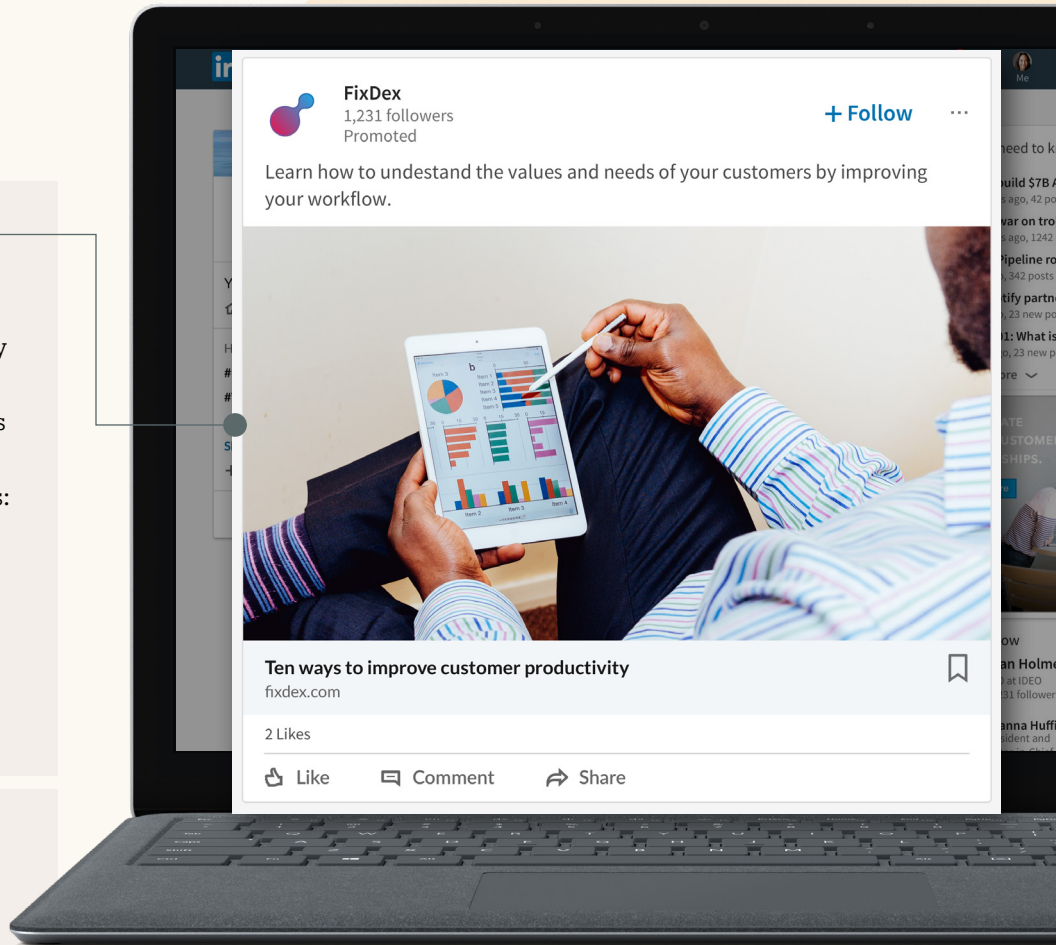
in

Me

FixDex
1,231 followers
Promoted

+ Follow

···

Learn how to undestand the values and needs of your customers by improving your workflow.

Ten ways to improve customer productivity
fixdex.com

2 Likes

Like

Comment

Share

need to k

uild $7B A
s ago, 42 po

war on tro
s ago, 1242

Pipeline ro
, 342 posts

tify partn
, 23 new po

1: What is
, 23 new p

ore

ATE
USTOME
SHIPS.

ow

an Holme
at IDEO
31 follower

anna Huff
sident and

Y

H
#
#
S
+

y

s

s: